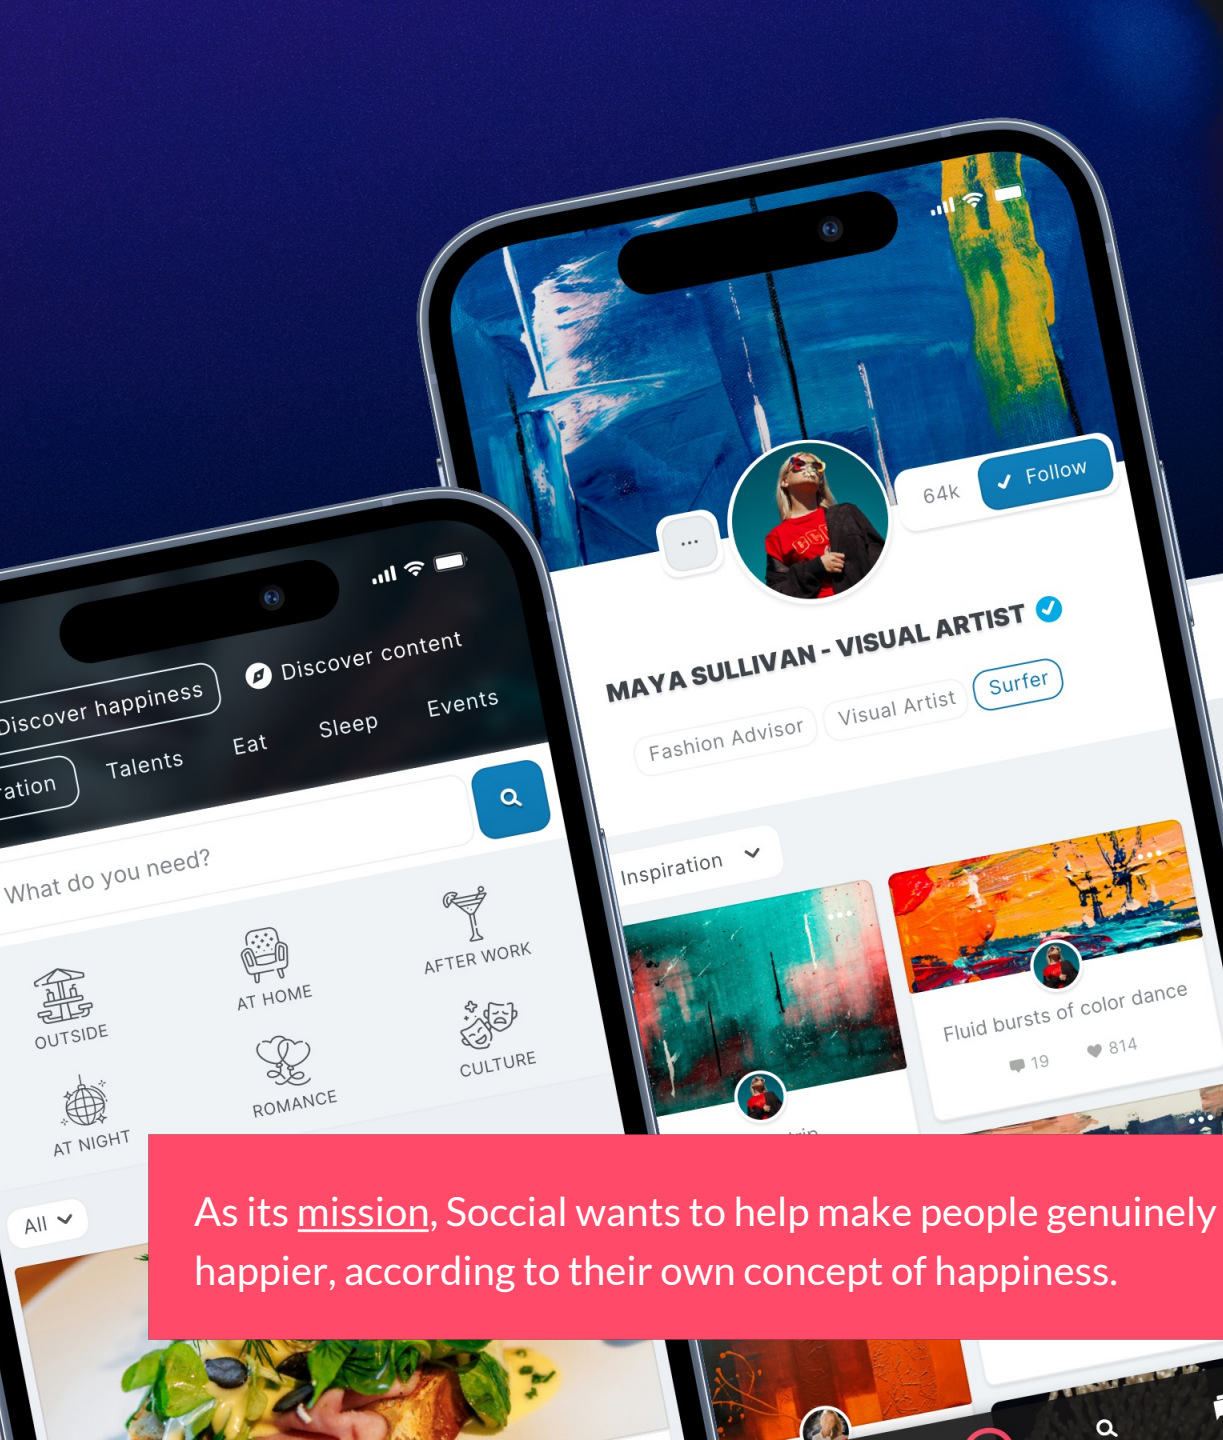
64k
Follow
...
MAYA SULLIVAN - VISUAL ARTIST
Fashion Advisor
Visual Artist
Surfer
Inspiration
Fluid bursts of color dance
19
814

Discover happiness
Discover content
ation
Talents
Eat
Sleep
Events
What do you need?
OUTSIDE
AT HOME
AFTER WORK
CULTURE
ROMANCE
AT NIGHT
All

As its mission, Soccial wants to help make people genuinely happier, according to their own concept of happiness.